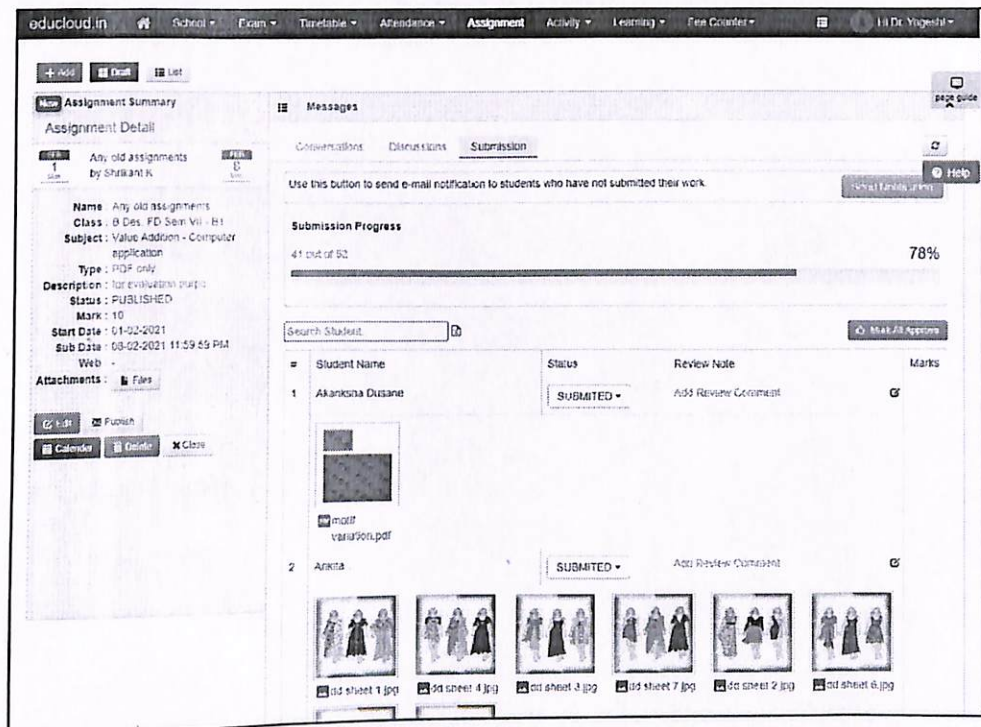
educloud.in School ▾ Exam ▾ Timetable ▾ Attendance ▾ Assignment Activity ▾ Learning ▾ Fee Counter ▾ Hi Dr. Yogeshi ▾

+ Add Draft List

page guide

New Assignment Summary

Assignment Detail

FEB 1 Any old assignments by Shrikant K FEB 8

Name : Any old assignments
Class : B Des. FD Sem VII - B1
Subject : Value Addition - Computer application
Type : PDF only
Description : for evaluation purp
Status : PUBLISHED
Mark : 10
Start Date : 01-02-2021
Sub Date : 08-02-2021 11:59:59 PM
Web : -
Attachments : Files

Edit Publish
Calendar Delete × Close

Messages

Conversations Discussions Submission

Help

Use this button to send e-mail notification to students who have not submitted their work. Send Notification

Submission Progress

41 out of 52

78%

Search Student

Mark All Approve

| # | Student Name | Status | Review Note | Marks |
|---|---|---|---|---|
| 1 | Akanksha Dusane | SUBMITED ▾ | Add Review Comment | |
| 2 | Ankita | SUBMITED ▾ | Add Review Comment | |

motif variation.pdf

dd sheet 1.jpg dd sheet 4.jpg dd sheet 3.jpg dd sheet 7.jpg dd sheet 2.jpg dd sheet 6.jpg